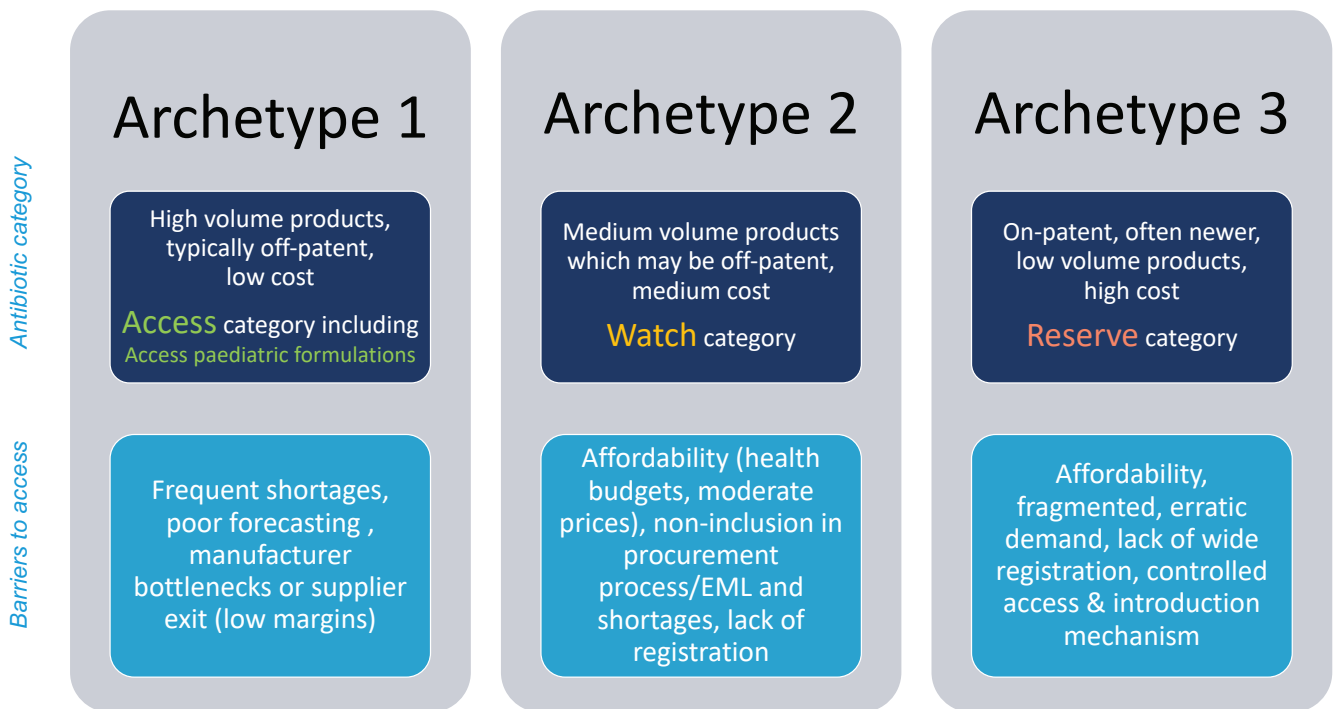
Antibiotic category

Barriers to access

Archetype 1

High volume products, typically off-patent, low cost

Access category including Access paediatric formulations

Frequent shortages, poor forecasting , manufacturer bottlenecks or supplier exit (low margins)

Archetype 2

Medium volume products which may be off-patent, medium cost

Watch category

Affordability (health budgets, moderate prices), non-inclusion in procurement process/EML and shortages, lack of registration

Archetype 3

On-patent, often newer, low volume products, high cost

Reserve category

Affordability, fragmented, erratic demand, lack of wide registration, controlled access & introduction mechanism